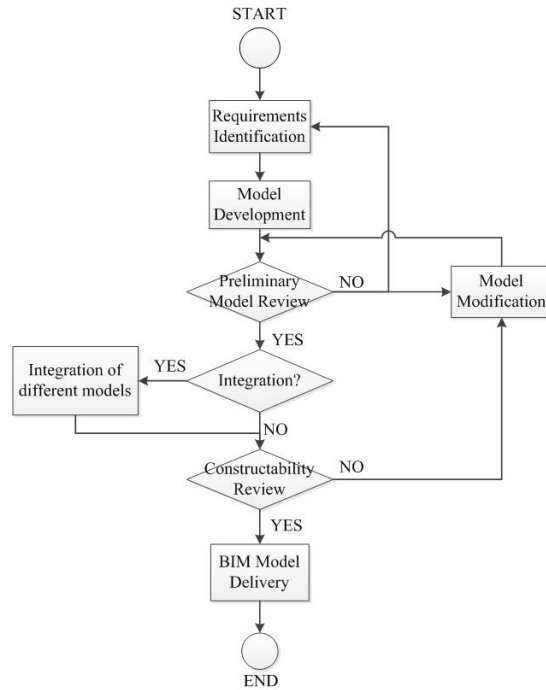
START

Requirements Identification

Model Development

Preliminary Model Review

NO

Model Modification

YES

Integration of different models

YES

Integration?

NO

Constructability Review

NO

YES

BIM Model Delivery

END